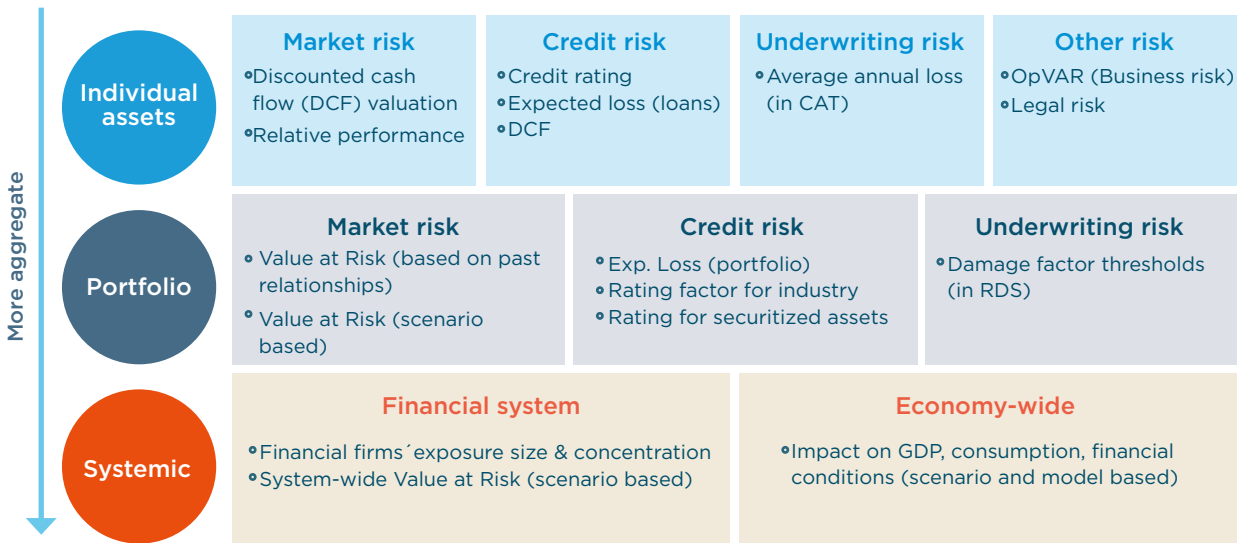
More aggregate

Individual assets

Market risk
- Discounted cash flow (DCF) valuation
- Relative performance

Credit risk
- Credit rating
- Expected loss (loans)
- DCF

Underwriting risk
- Average annual loss (in CAT)

Other risk
- OpVAR (Business risk)
- Legal risk

Portfolio

Market risk
- Value at Risk (based on past relationships)
- Value at Risk (scenario based)

Credit risk
- Exp. Loss (portfolio)
- Rating factor for industry
- Rating for securitized assets

Underwriting risk
- Damage factor thresholds (in RDS)

Systemic

Financial system
- Financial firms´exposure size & concentration
- System-wide Value at Risk (scenario based)

Economy-wide
- Impact on GDP, consumption, financial conditions (scenario and model based)